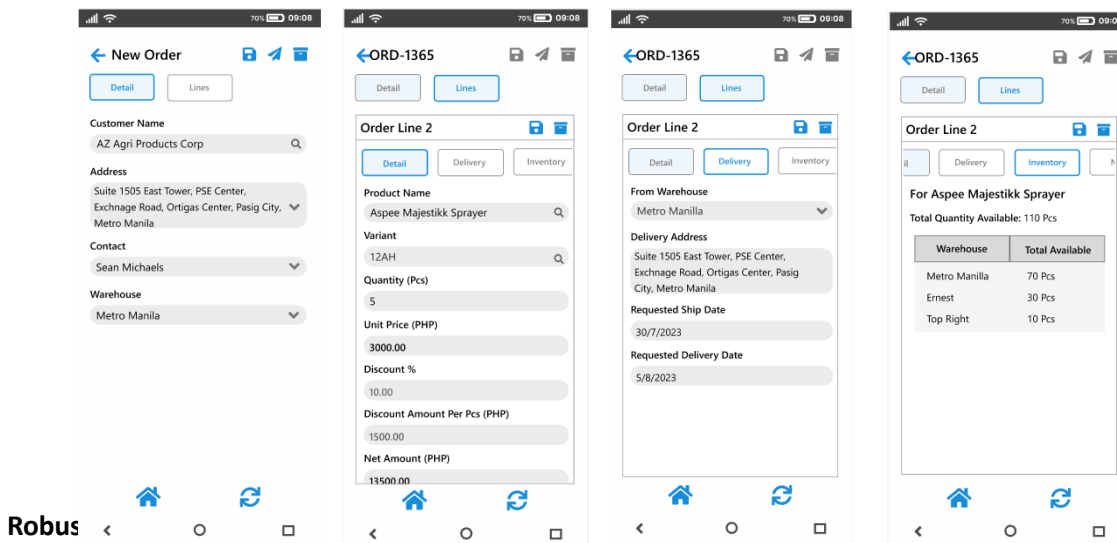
70% 09:08

New Order

Detail Lines

Customer Name
AZ Agri Products Corp

Address
Suite 1505 East Tower, PSE Center, Exchnage Road, Ortigas Center, Pasig City, Metro Manila

Contact
Sean Michaels

Warehouse
Metro Manila

Robus

70% 09:08

ORD-1365

Detail Lines

Order Line 2

Detail Delivery Inventory

Product Name
Aspee Majestikk Sprayer

Variant
12AH

Quantity (Pcs)
5

Unit Price (PHP)
3000.00

Discount %
10.00

Discount Amount Per Pcs (PHP)
1500.00

Net Amount (PHP)
13500.00

70% 09:08

ORD-1365

Detail Lines

Order Line 2

Detail Delivery Inventory

From Warehouse
Metro Manilla

Delivery Address
Suite 1505 East Tower, PSE Center, Exchnage Road, Ortigas Center, Pasig City, Metro Manila

Requested Ship Date
30/7/2023

Requested Delivery Date
5/8/2023

70% 09:0

ORD-1365

Detail Lines

Order Line 2

il Delivery Inventory N

For Aspee Majestikk Sprayer
Total Quantity Available: 110 Pcs

| Warehouse | Total Available |
|---|---|
| Metro Manilla | 70 Pcs |
| Ernest | 30 Pcs |
| Top Right | 10 Pcs |